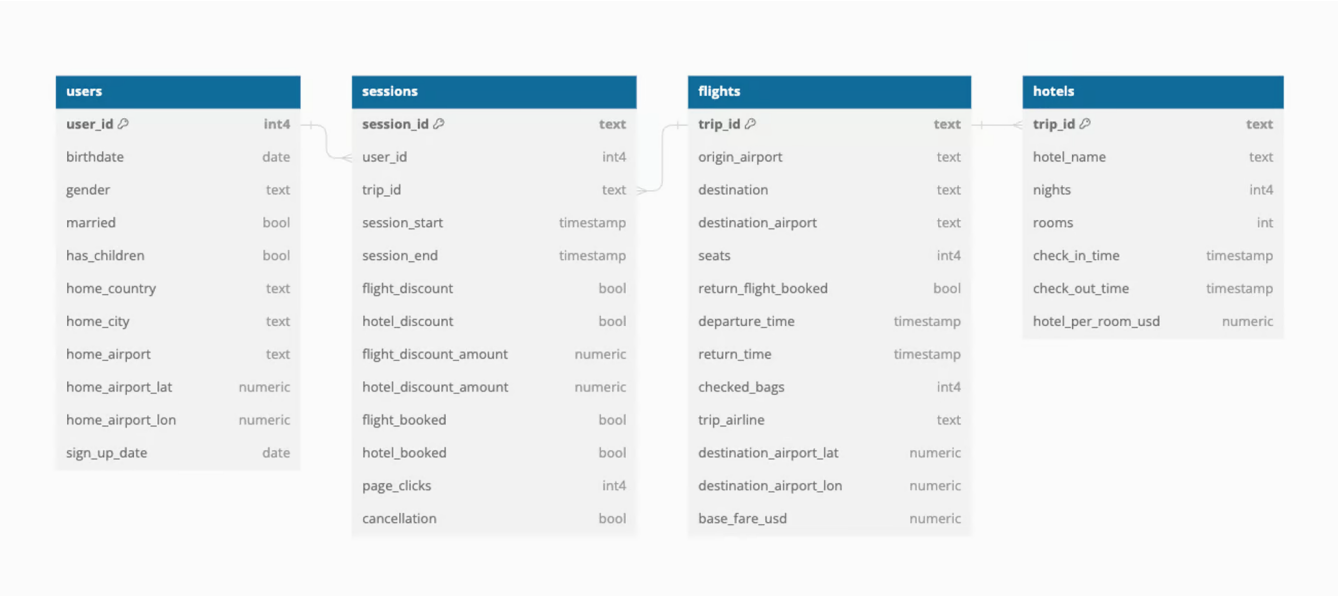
| users | |
|---|---|
| user_id | int4 |
| birthdate | date |
| gender | text |
| married | bool |
| has_children | bool |
| home_country | text |
| home_city | text |
| home_airport | text |
| home_airport_lat | numeric |
| home_airport_lon | numeric |
| sign_up_date | date |

| sessions | |
|---|---|
| session_id | text |
| user_id | int4 |
| trip_id | text |
| session_start | timestamp |
| session_end | timestamp |
| flight_discount | bool |
| hotel_discount | bool |
| flight_discount_amount | numeric |
| hotel_discount_amount | numeric |
| flight_booked | bool |
| hotel_booked | bool |
| page_clicks | int4 |
| cancellation | bool |

| flights | |
|---|---|
| trip_id | text |
| origin_airport | text |
| destination | text |
| destination_airport | text |
| seats | int4 |
| return_flight_booked | bool |
| departure_time | timestamp |
| return_time | timestamp |
| checked_bags | int4 |
| trip_airline | text |
| destination_airport_lat | numeric |
| destination_airport_lon | numeric |
| base_fare_usd | numeric |

| hotels | |
|---|---|
| trip_id | text |
| hotel_name | text |
| nights | int4 |
| rooms | int |
| check_in_time | timestamp |
| check_out_time | timestamp |
| hotel_per_room_usd | numeric |